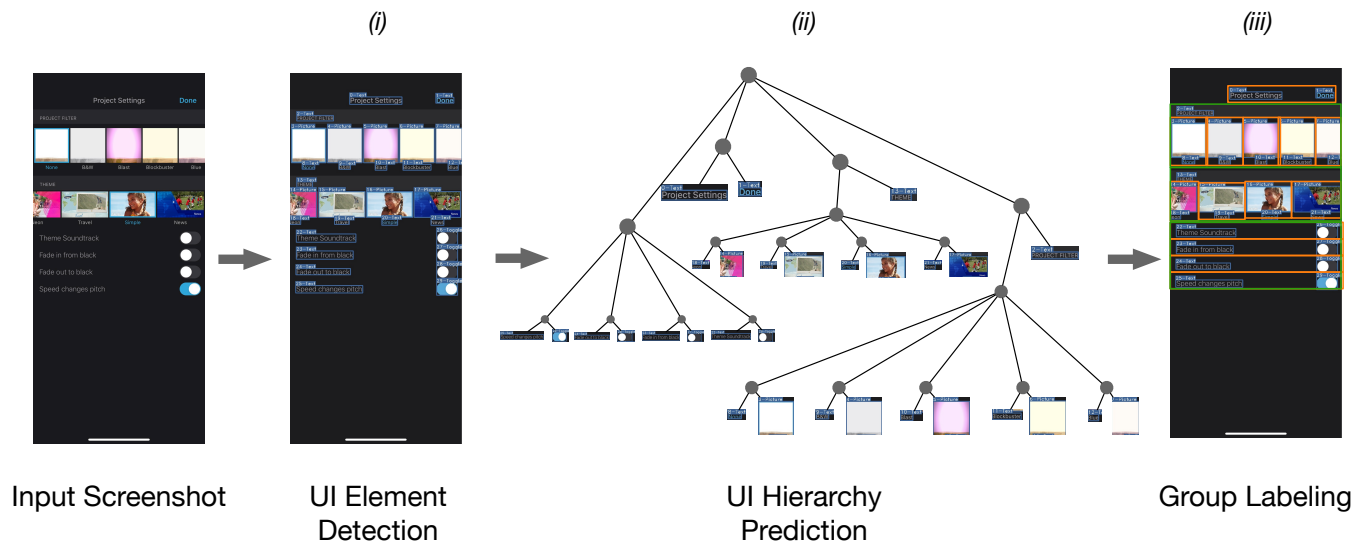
(i)

(ii)

(iii)

Project Settings
Done
PROJECT FILTER
None
B&W
Blast
Blockbuster
Blue
THEME
Travel
Simple
News
Theme Soundtrack
Fade in from black
Fade out to black
Speed changes pitch

Project Settings
Done
PROJECT FILTER
Theme Soundtrack
Fade in from black
Fade out to black
Speed changes pitch

Project Settings
Done
THEME
PROJECT FILTER

Project Settings
Done
PROJECT FILTER
Theme Soundtrack
Fade in from black
Fade out to black
Speed changes pitch

Input Screenshot

UI Element Detection

UI Hierarchy Prediction

Group Labeling